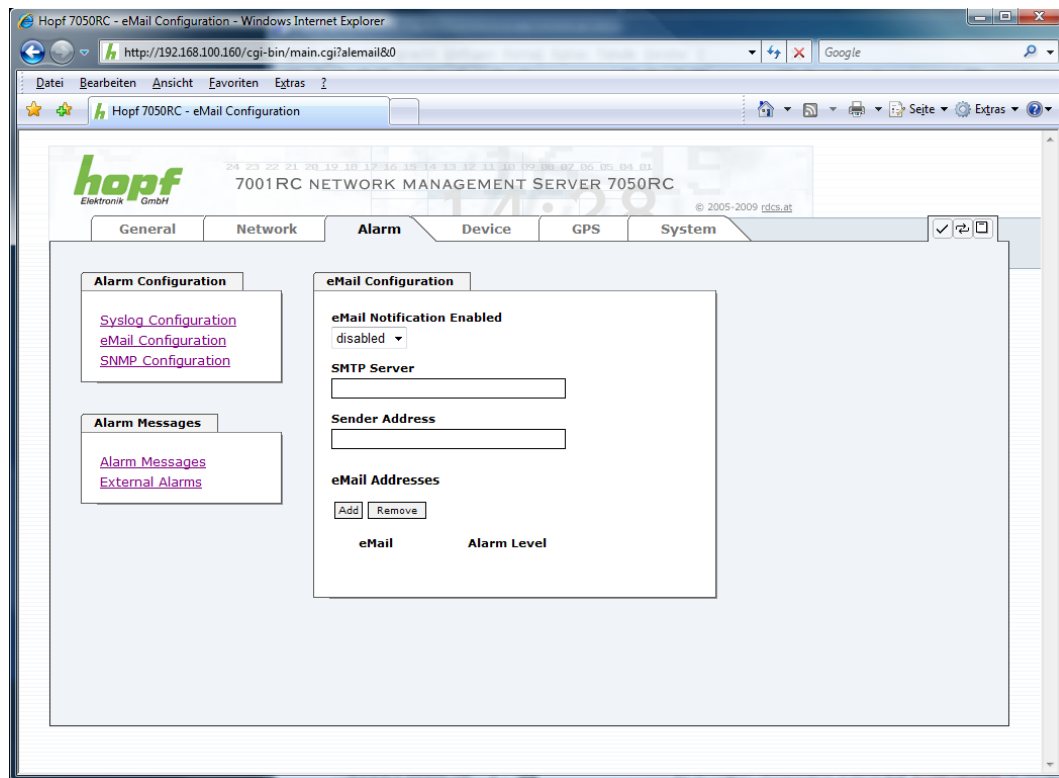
Hopf 7050RC - eMail Configuration - Windows Internet Explorer

http://192.168.100.160/cgi-bin/main.cgi?alemail&0

Google

Datei Bearbeiten Ansicht Favoriten Extras ?

Hopf 7050RC - eMail Configuration

Seite ▾ Extras ▾

hopf Elektronik GmbH

24 23 22 21 20 19 18 17 16 15 14 13 12 11 10 09 08 07 06 05 04 01

7001RC NETWORK MANAGEMENT SERVER 7050RC

© 2005-2009 rdcs.at

General | Network | Alarm | Device | GPS | System

Alarm Configuration

Syslog Configuration
eMail Configuration
SNMP Configuration

Alarm Messages

Alarm Messages
External Alarms

eMail Configuration

eMail Notification Enabled
disabled ▾

SMTP Server

Sender Address

eMail Addresses

Add Remove

eMail Alarm Level